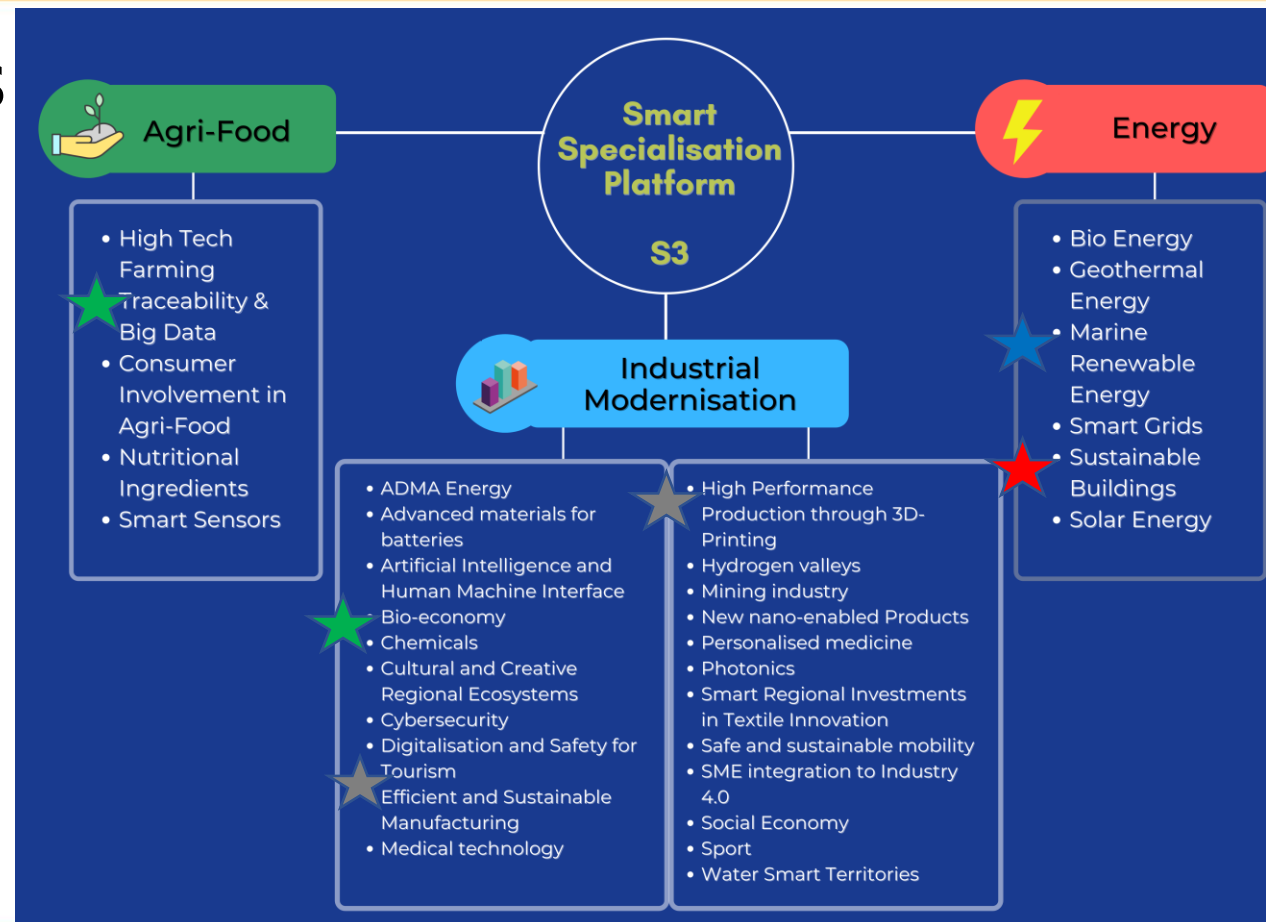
Smart Specialisation Platform

S3

Agri-Food

- High Tech Farming
- Traceability & Big Data
- Consumer Involvement in Agri-Food
- Nutritional Ingredients
- Smart Sensors

Energy

- Bio Energy
- Geothermal Energy
- Marine Renewable Energy
- Smart Grids
- Sustainable Buildings
- Solar Energy

Industrial Modernisation

- ADMA Energy
- Advanced materials for batteries
- Artificial Intelligence and Human Machine Interface
- Bio-economy
- Chemicals
- Cultural and Creative Regional Ecosystems
- Cybersecurity
- Digitalisation and Safety for Tourism
- Efficient and Sustainable Manufacturing
- Medical technology

- High Performance Production through 3D-Printing
- Hydrogen valleys
- Mining industry
- New nano-enabled Products
- Personalised medicine
- Photonics
- Smart Regional Investments in Textile Innovation
- Safe and sustainable mobility
- SME integration to Industry 4.0
- Social Economy
- Sport
- Water Smart Territories